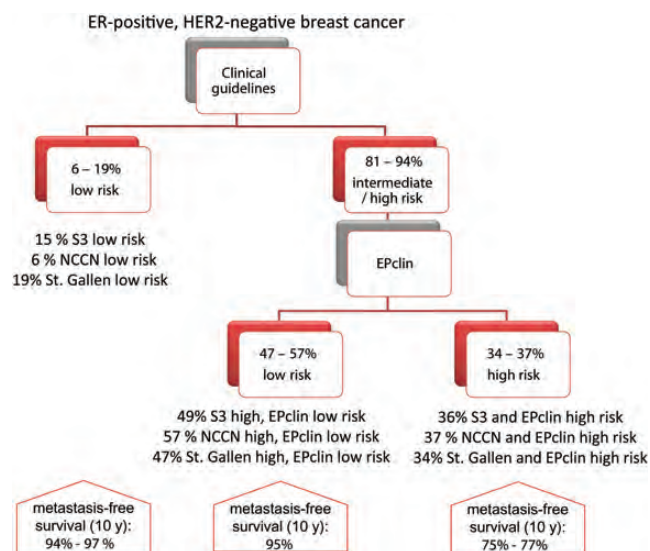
ER-positive, HER2-negative breast cancer

Clinical guidelines

6 – 19% low risk

81 – 94% intermediate / high risk

15 % S3 low risk
6 % NCCN low risk
19% St. Gallen low risk

EPclin

47 – 57% low risk

34 – 37% high risk

49% S3 high, EPclin low risk
57 % NCCN high, EPclin low risk
47% St. Gallen high, EPclin low risk

36% S3 and EPclin high risk
37 % NCCN and EPclin high risk
34% St. Gallen and EPclin high risk

metastasis-free survival (10 y): 94% - 97 %

metastasis-free survival (10 y): 95%

metastasis-free survival (10 y): 75% - 77%